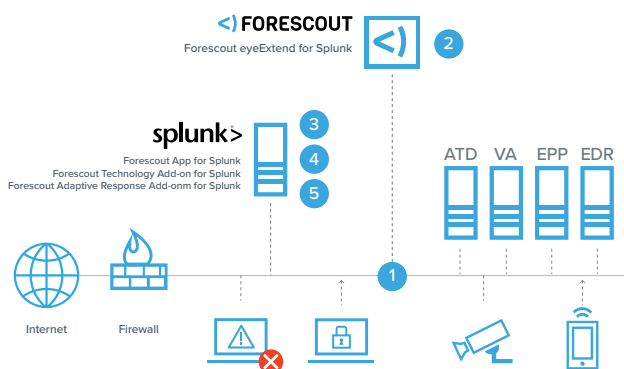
<) FORESCOUT

Forescout eyeExtend for Splunk

2

splunk>

3

4

5

Forescout App for Splunk
Forescout Technology Add-on for Splunk
Forescout Adaptive Response Add-onm for Splunk

ATD VA EPP EDR

1

Internet

Firewall